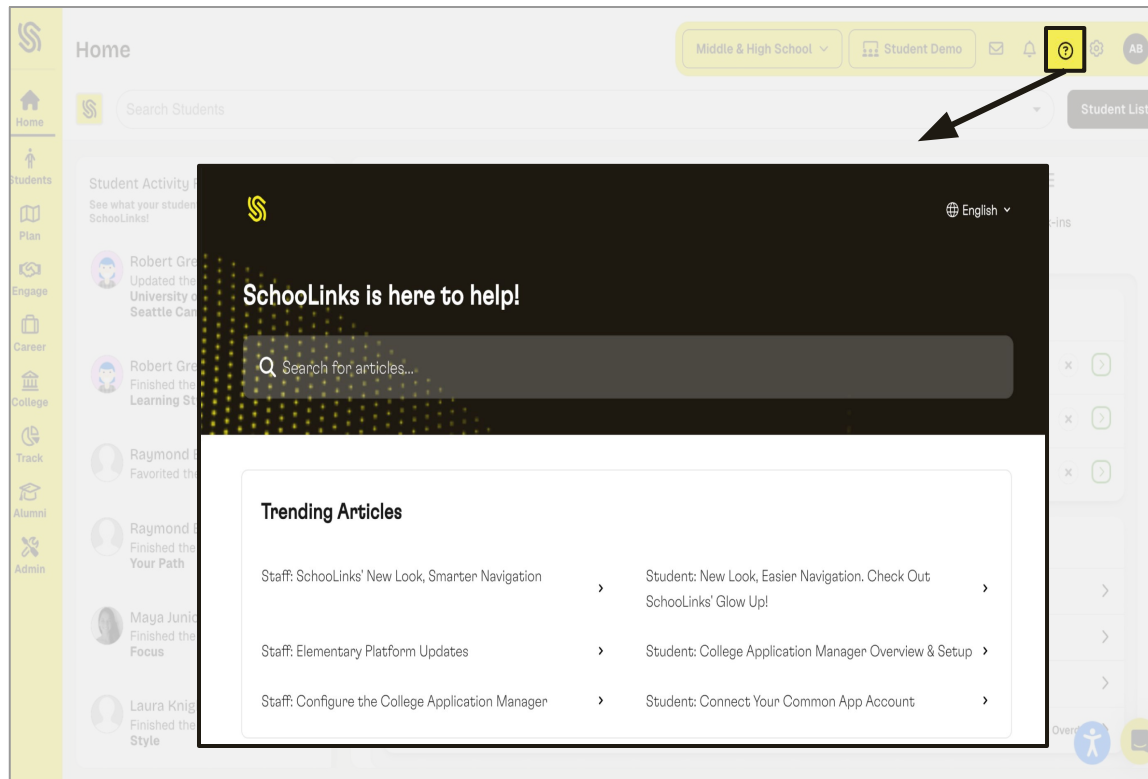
Home

Middle & High School

Student Demo

AB

Search Students

Student List

Home

Students

Plan

Engage

Career

College

Track

Alumni

Admin

Student Activity F

See what your student SchooLinks!

Robert Gre
Updated the
University o
Seattle Cam

Robert Gre
Finished the
Learning St

Raymond
Favorited the

Raymond
Finished the
Your Path

Maya Junic
Finished the
Focus

Laura Knig
Finished the
Style

-ins

Over

English

SchooLinks is here to help!

Search for articles...

Trending Articles

Staff: SchooLinks' New Look, Smarter Navigation

Student: New Look, Easier Navigation. Check Out SchooLinks' Glow Up!

Staff: Elementary Platform Updates

Student: College Application Manager Overview & Setup

Staff: Configure the College Application Manager

Student: Connect Your Common App Account